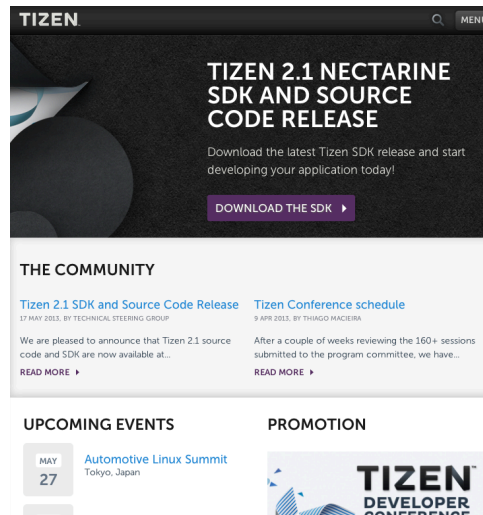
TIZEN.

MENU

TIZEN 2.1 NECTARINE SDK AND SOURCE CODE RELEASE

Download the latest Tizen SDK release and start developing your application today!

DOWNLOAD THE SDK ▸

THE COMMUNITY

Tizen 2.1 SDK and Source Code Release

17 MAY 2013, BY TECHNICAL STEERING GROUP

We are pleased to announce that Tizen 2.1 source code and SDK are now available at...

READ MORE ▸

Tizen Conference schedule

9 APR 2013, BY THIAGO MACIEIRA

After a couple of weeks reviewing the 160+ sessions submitted to the program committee, we have...

READ MORE ▸

UPCOMING EVENTS

MAY 27

Automotive Linux Summit

Tokyo, Japan

PROMOTION

TIZEN

DEVELOPER

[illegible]